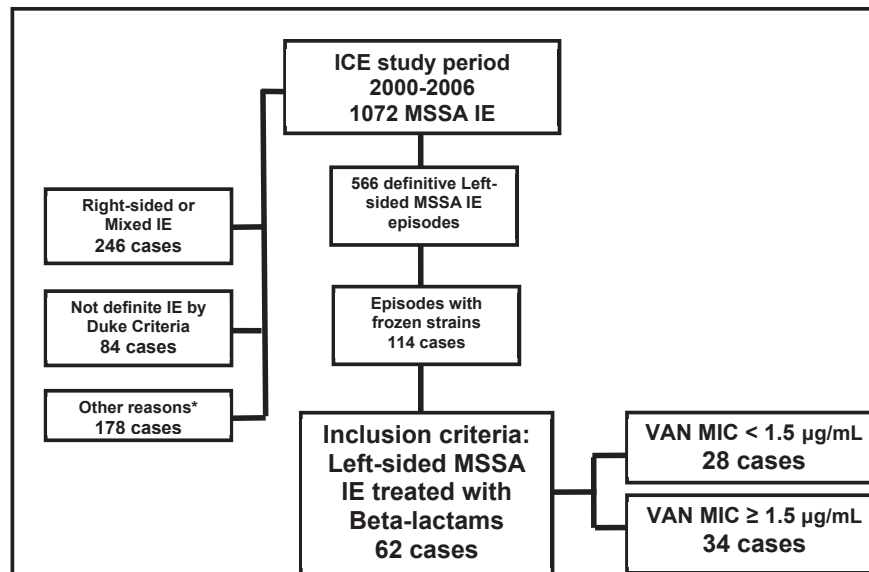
ICE study period
2000-2006
1072 MSSA IE

566 definitive Left-sided MSSA IE episodes

Episodes with frozen strains
114 cases

Inclusion criteria:
Left-sided MSSA IE treated with Beta-lactams
62 cases

Right-sided or Mixed IE
246 cases

Not definite IE by Duke Criteria
84 cases

Other reasons*
178 cases

VAN MIC < 1.5 µg/mL
28 cases

VAN MIC ≥ 1.5 µg/mL
34 cases